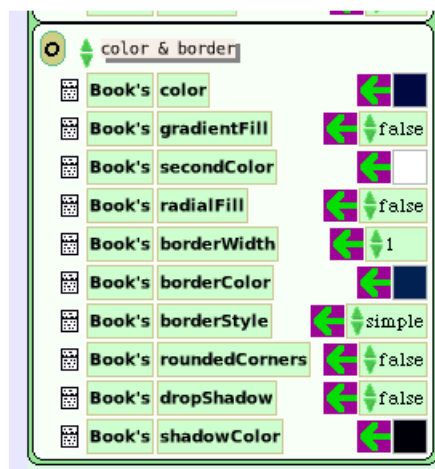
color & border

| | | |
|---|---|---|
| Book's | color | |
| Book's | gradientFill | false |
| Book's | secondColor | |
| Book's | radialFill | false |
| Book's | borderWidth | 1 |
| Book's | borderColor | |
| Book's | borderStyle | simple |
| Book's | roundedCorners | false |
| Book's | dropShadow | false |
| Book's | shadowColor | |